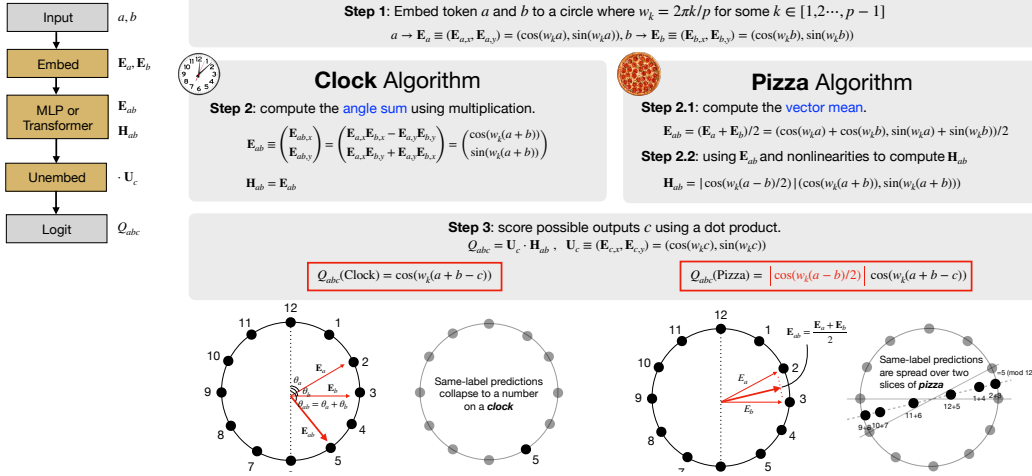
Input $a, b$

Embed $\mathbf{E}_a, \mathbf{E}_b$

MLP or Transformer $\mathbf{E}_{ab}$ $\mathbf{H}_{ab}$

Unembed $\cdot\, \mathbf{U}_c$

Logit $Q_{abc}$

**Step 1**: Embed token $a$ and $b$ to a circle where $w_k = 2\pi k/p$ for some $k \in [1,2\cdots, p-1]$

$a \rightarrow \mathbf{E}_a \equiv (\mathbf{E}_{a,x}, \mathbf{E}_{a,y}) = (\cos(w_k a), \sin(w_k a)),\ b \rightarrow \mathbf{E}_b \equiv (\mathbf{E}_{b,x}, \mathbf{E}_{b,y}) = (\cos(w_k b), \sin(w_k b))$

**Clock** Algorithm

**Step 2**: compute the angle sum using multiplication.

$\mathbf{E}_{ab} \equiv \begin{pmatrix} \mathbf{E}_{ab,x} \\ \mathbf{E}_{ab,y} \end{pmatrix} = \begin{pmatrix} \mathbf{E}_{a,x}\mathbf{E}_{b,x} - \mathbf{E}_{a,y}\mathbf{E}_{b,y} \\ \mathbf{E}_{a,x}\mathbf{E}_{b,y} + \mathbf{E}_{a,y}\mathbf{E}_{b,x} \end{pmatrix} = \begin{pmatrix} \cos(w_k(a+b)) \\ \sin(w_k(a+b)) \end{pmatrix}$

$\mathbf{H}_{ab} = \mathbf{E}_{ab}$

**Pizza** Algorithm

**Step 2.1**: compute the vector mean.

$\mathbf{E}_{ab} = (\mathbf{E}_a + \mathbf{E}_b)/2 = (\cos(w_k a) + \cos(w_k b), \sin(w_k a) + \sin(w_k b))/2$

**Step 2.2**: using $\mathbf{E}_{ab}$ and nonlinearities to compute $\mathbf{H}_{ab}$

$\mathbf{H}_{ab} = |\cos(w_k(a-b)/2)|(\cos(w_k(a+b)), \sin(w_k(a+b)))$

**Step 3**: score possible outputs $c$ using a dot product.

$Q_{abc} = \mathbf{U}_c \cdot \mathbf{H}_{ab}\ ,\ \ \mathbf{U}_c \equiv (\mathbf{E}_{c,x}, \mathbf{E}_{c,y}) = (\cos(w_k c), \sin(w_k c))$

$Q_{abc}(\text{Clock}) = \cos(w_k(a+b-c))$

$Q_{abc}(\text{Pizza}) = |\cos(w_k(a-b)/2)| \cos(w_k(a+b-c))$

12 1 2 3 4 5 7 8 9 10 11 $\mathbf{E}_a$ $\mathbf{E}_b$ $\theta_a$ $\theta_b$ $\theta_{ab} = \theta_a + \theta_b$ $\mathbf{E}_{ab}$

Same-label predictions collapse to a number on a ***clock***

12 1 2 3 4 5 7 8 9 11 $\mathbf{E}_{ab} = \frac{\mathbf{E}_a + \mathbf{E}_b}{2}$ $E_a$ $E_b$

Same-label predictions are spread over two slices of ***pizza***

=5 (mod 12) 2+3 1+4 12+5 11+6 9+8 10+7